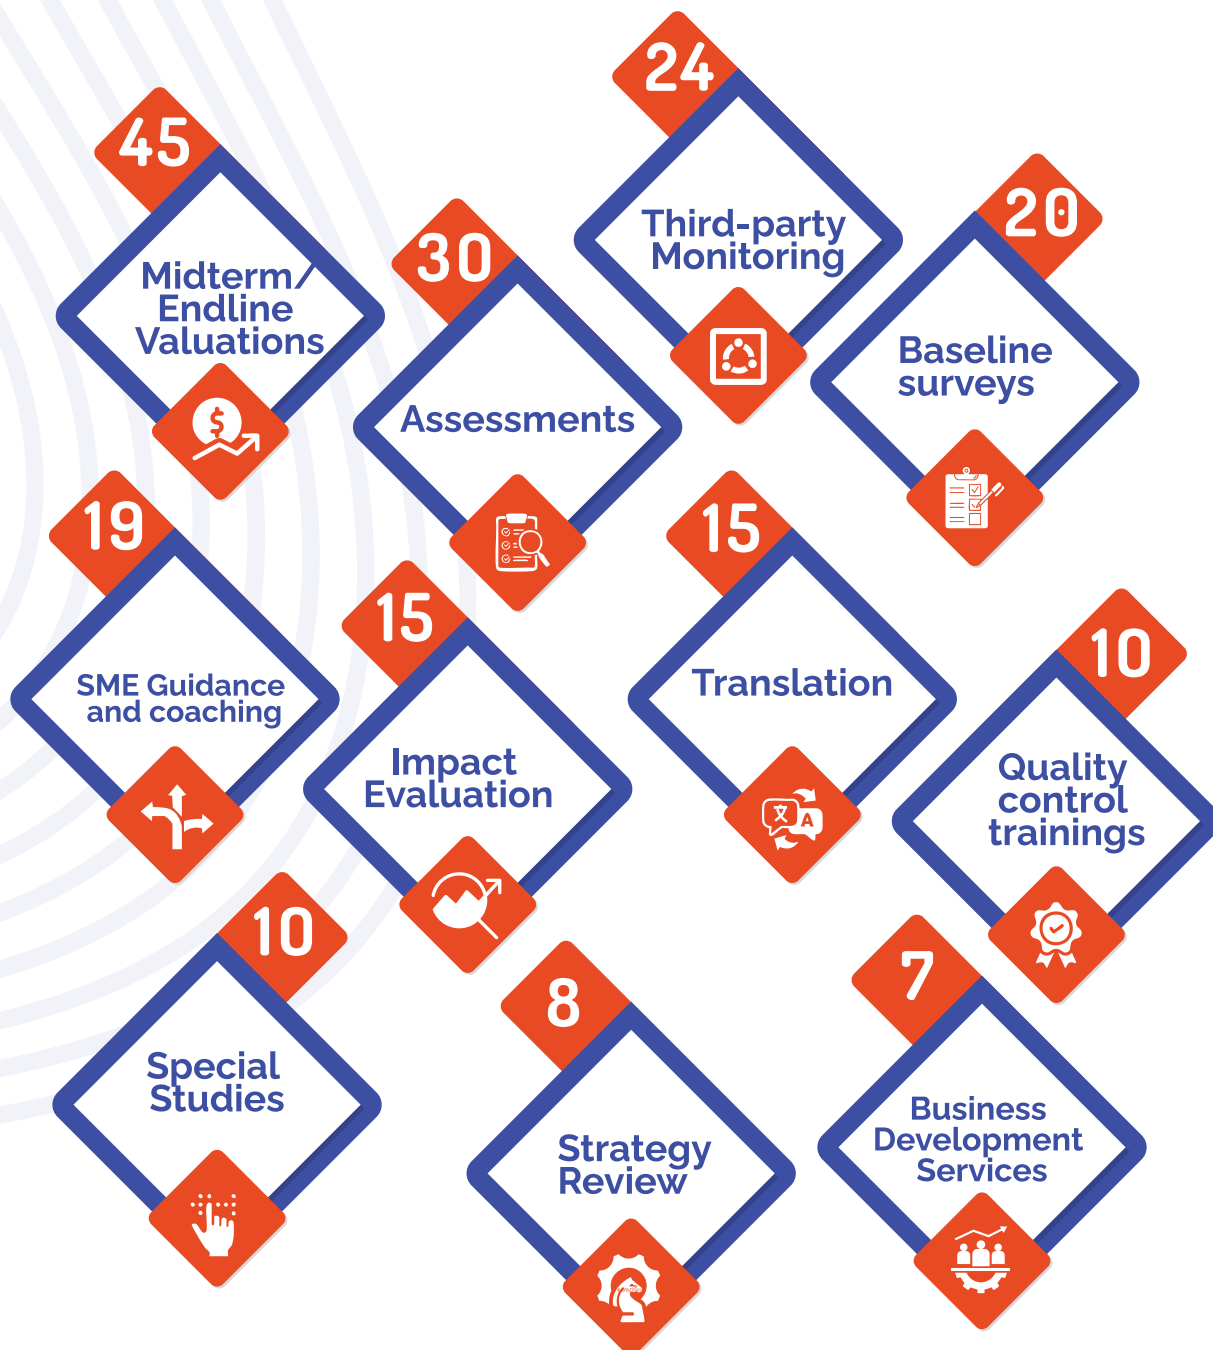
24
Third-party Monitoring

45
Midterm/ Endline Valuations

30
Assessments

20
Baseline surveys

19
SME Guidance and coaching

15
Impact Evaluation

15
Translation

10
Quality control trainings

10
Special Studies

8
Strategy Review

7
Business Development Services